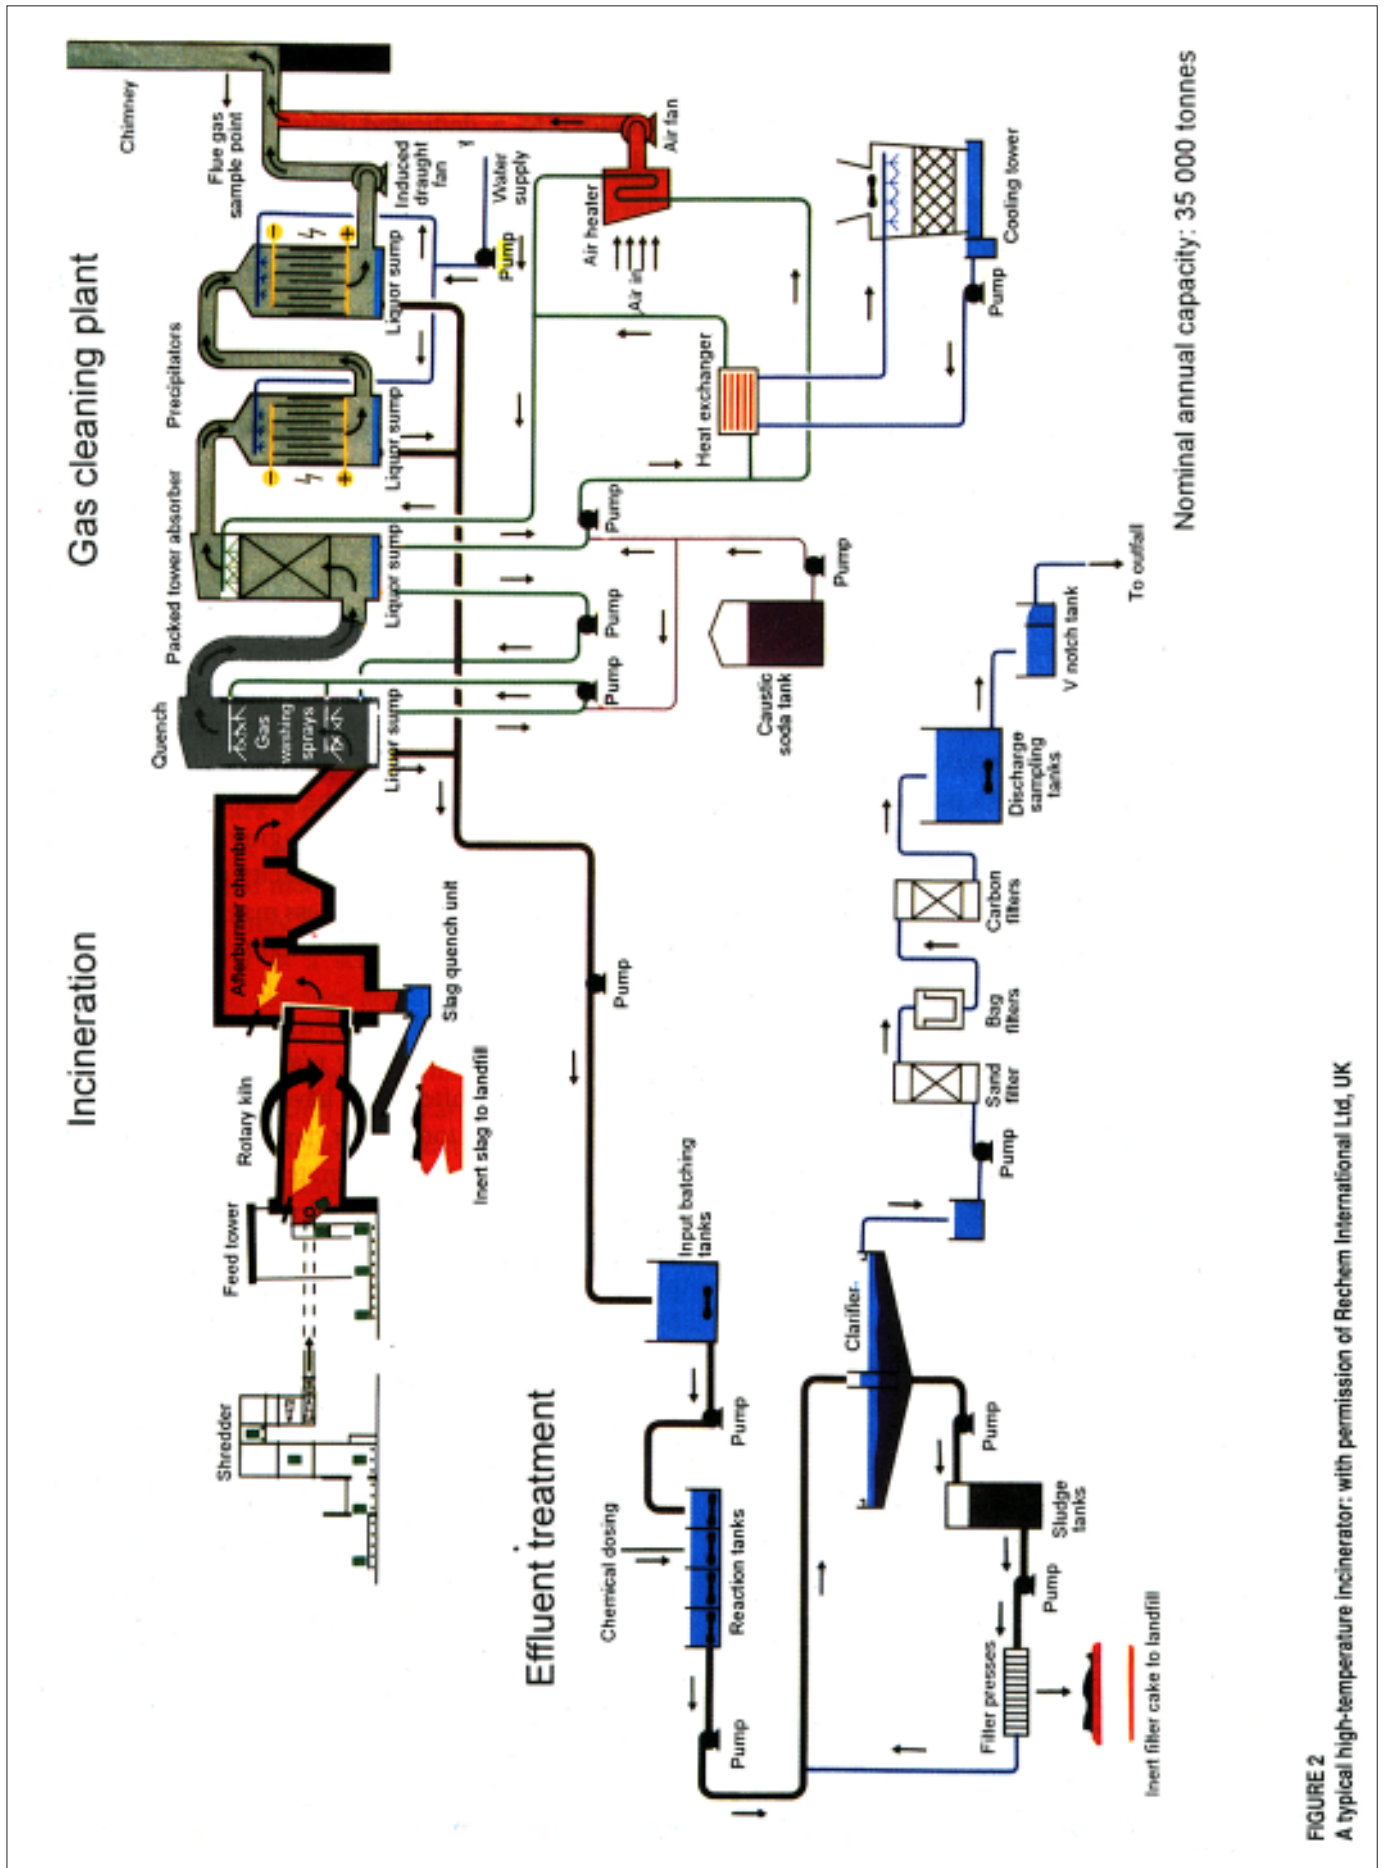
Gas cleaning plant

Chimney

Flue gas sample point

Induced draught fan

Water supply

Air fan

Air heater

Air in

Pump

Liquor sump

Liquor sump

Precipitators

Packed tower absorber

Liquor sump

Cooling tower

Pump

Heat exchanger

Pump

Pump

Pump

Pump

Caustic soda tank

Quench

Gas washing sprays

Liquor sump

Incineration

Afterburner chamber

Slag quench unit

Rotary kiln

Inert slag to landfill

Feed tower

Shredder

Pump

Nominal annual capacity: 35 000 tonnes

To outfall

V notch tank

Discharge sampling tanks

Carbon filters

Bag filters

Sand filter

Pump

Effluent treatment

Input batching tanks

Pump

Chemical dosing

Reaction tanks

Pump

Clarifier

Pump

Sludge tanks

Pump

Filter presses

Inert filter cake to landfill

FIGURE 2
A typical high-temperature incinerator: with permission of Rechem International Ltd, UK